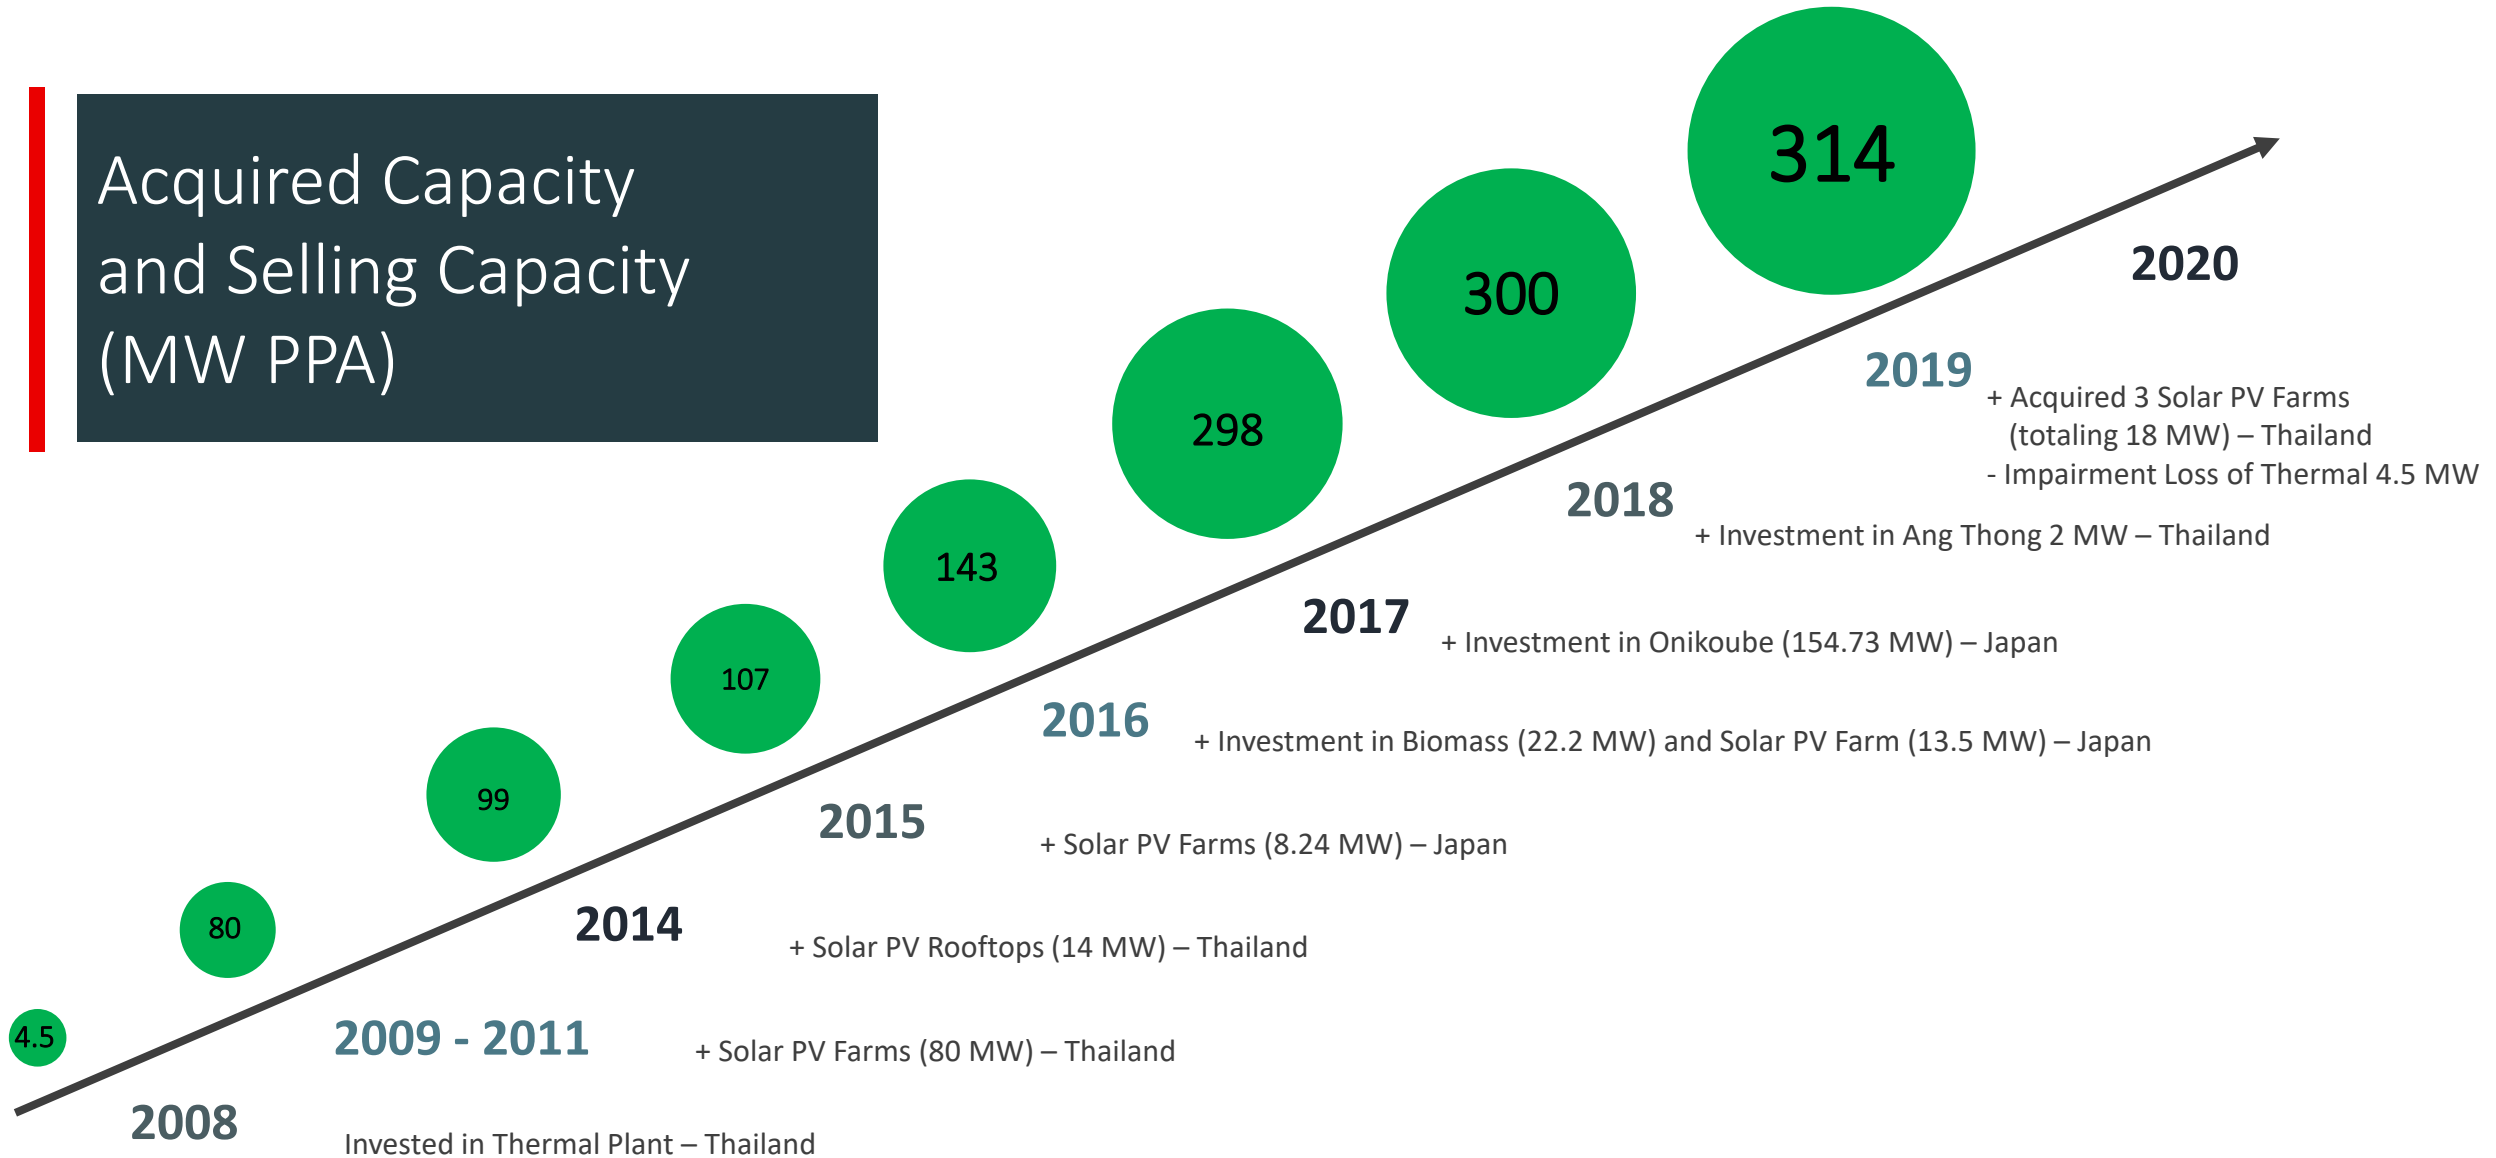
Acquired Capacity and Selling Capacity (MW PPA)

314

2020

300

2019

+ Acquired 3 Solar PV Farms (totaling 18 MW) – Thailand
- Impairment Loss of Thermal 4.5 MW

298

2018

+ Investment in Ang Thong 2 MW – Thailand

143

2017

+ Investment in Onikoube (154.73 MW) – Japan

107

2016

+ Investment in Biomass (22.2 MW) and Solar PV Farm (13.5 MW) – Japan

99

2015

+ Solar PV Farms (8.24 MW) – Japan

80

2014

+ Solar PV Rooftops (14 MW) – Thailand

4.5

2009 - 2011

+ Solar PV Farms (80 MW) – Thailand

2008

Invested in Thermal Plant – Thailand